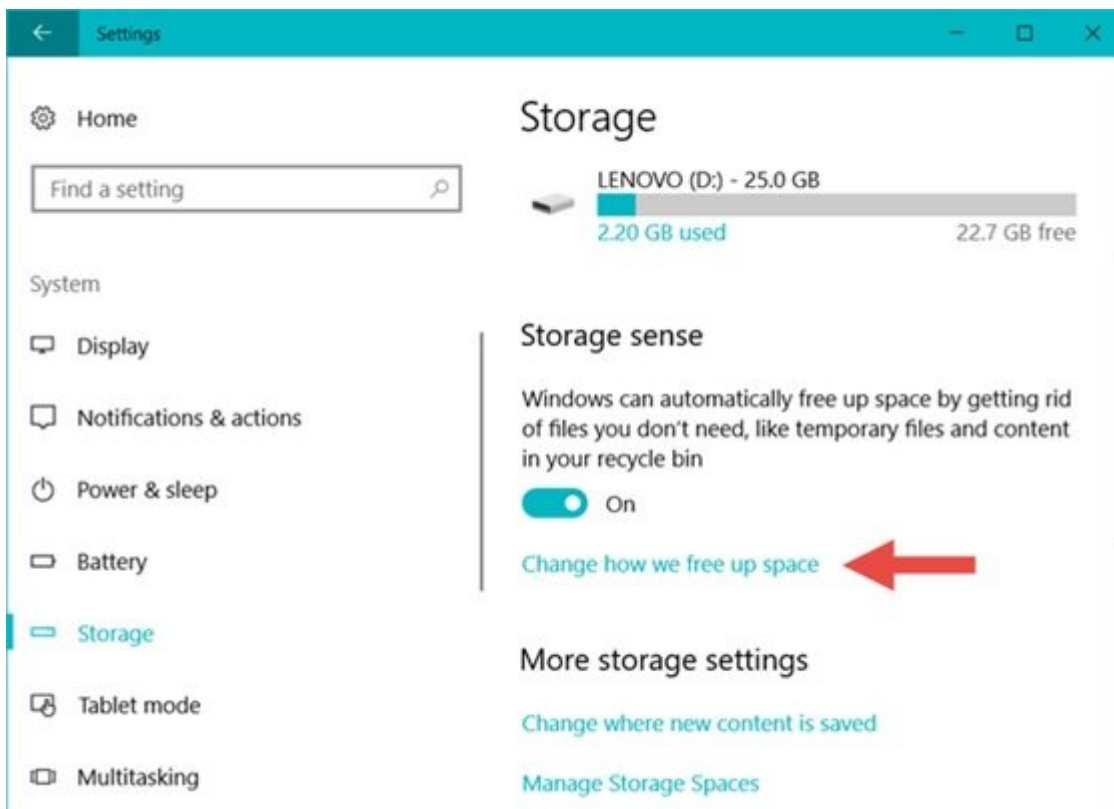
Settings

Home

Find a setting

System

Display

Notifications & actions

Power & sleep

Battery

Storage

Tablet mode

Multitasking

Storage

LENOVO (D:) - 25.0 GB

2.20 GB used

22.7 GB free

Storage sense

Windows can automatically free up space by getting rid of files you don't need, like temporary files and content in your recycle bin

On

Change how we free up space

More storage settings

Change where new content is saved

Manage Storage Spaces